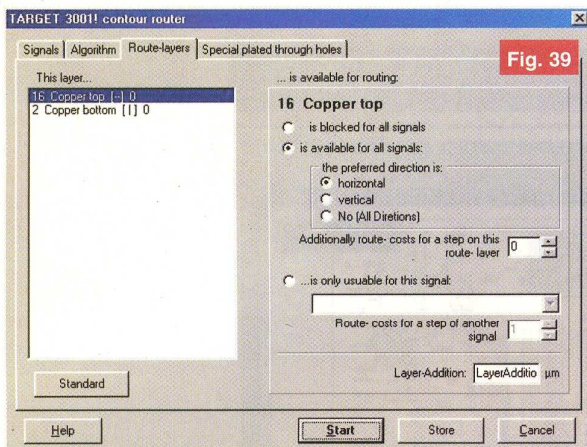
TARGET 3001! contour router

Signals | Algorithm | Route-layers | Special plated through holes

Fig. 39

This layer...

16 Copper top [-] 0
2 Copper bottom [|] 0

... is available for routing:

16 Copper top

is blocked for all signals

is available for all signals:

the preferred direction is:

horizontal

vertical

No (All Diretions)

Additionally route- costs for a step on this route- layer 0

...is only usuable for this signal:

Route- costs for a step of another signal 1

Standard

Layer-Addition: LayerAdditio µm

Help

Start

Store

Cancel